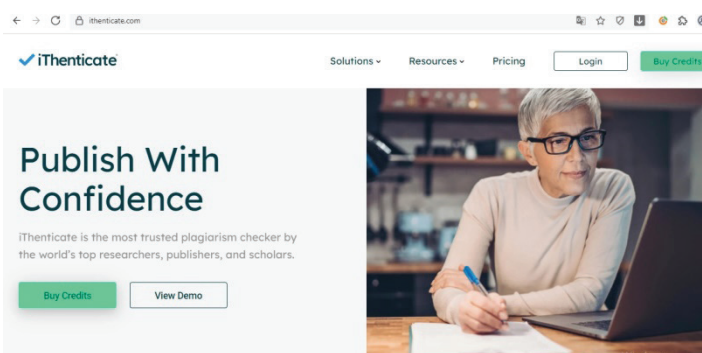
ithenticate.com

iThenticate

Solutions

Resources

Pricing

Login

Buy Credits

Publish With Confidence

iThenticate is the most trusted plagiarism checker by the world's top researchers, publishers, and scholars.

Buy Credits

View Demo